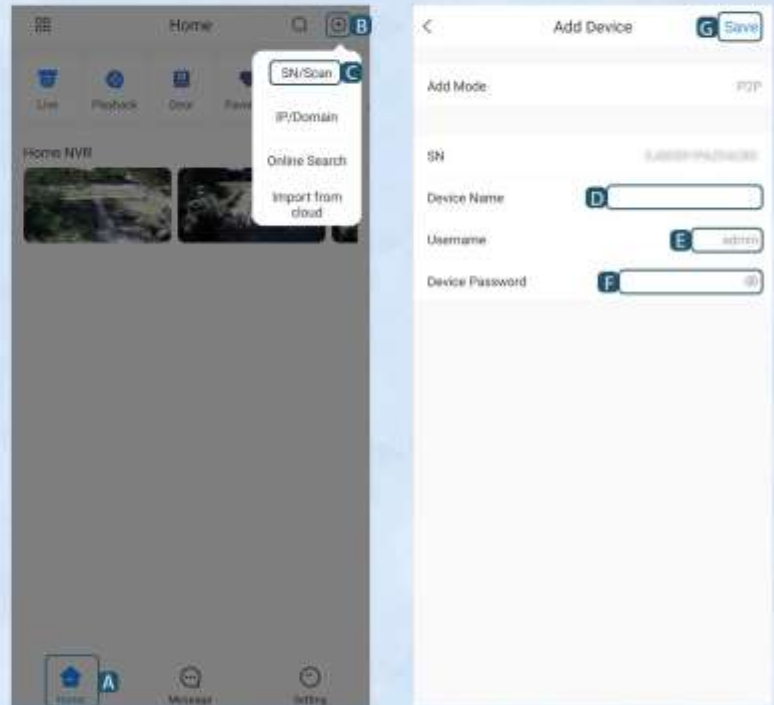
Home

B

Live Playback Door Favo

SN/Scan C

IP/Domain

Online Search

Import from cloud

Home NVR

Home A Message Setting

<

Add Device

G Save

Add Mode P2P

SN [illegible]

Device Name D

Username E admin

Device Password F